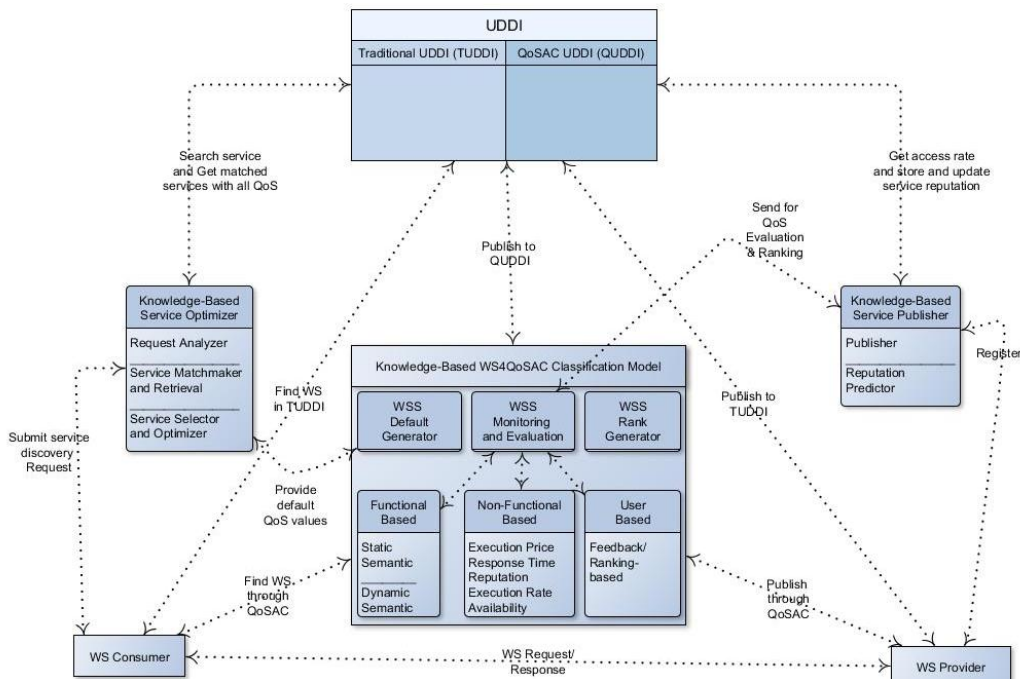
UDDI

Traditional UDDI (TUDDI)

QoSAC UDDI (QUDDI)

Search service and Get matched services with all QoS

Get access rate and store and update service reputation

Send for QoS Evaluation & Ranking

Publish to QUDDI

Knowledge-Based Service Optimizer

Request Analyzer

Service Matchmaker and Retrieval

Service Selector and Optimizer

Knowledge-Based Service Publisher

Publisher

Reputation Predictor

Register

Find WS in TUDDI

Publish to TUDDI

Submit service discovery Request

Knowledge-Based WS4QoSAC Classification Model

WSS Default Generator

WSS Monitoring and Evaluation

WSS Rank Generator

Provide default QoS values

Functional Based

Static Semantic

Dynamic Semantic

Non-Functional Based

Execution Price
Response Time
Reputation
Execution Rate
Availability

User Based

Feedback/ Ranking-based

Find WS through QoSAC

Publish through QoSAC

WS Consumer

WS Request/ Response

WS Provider